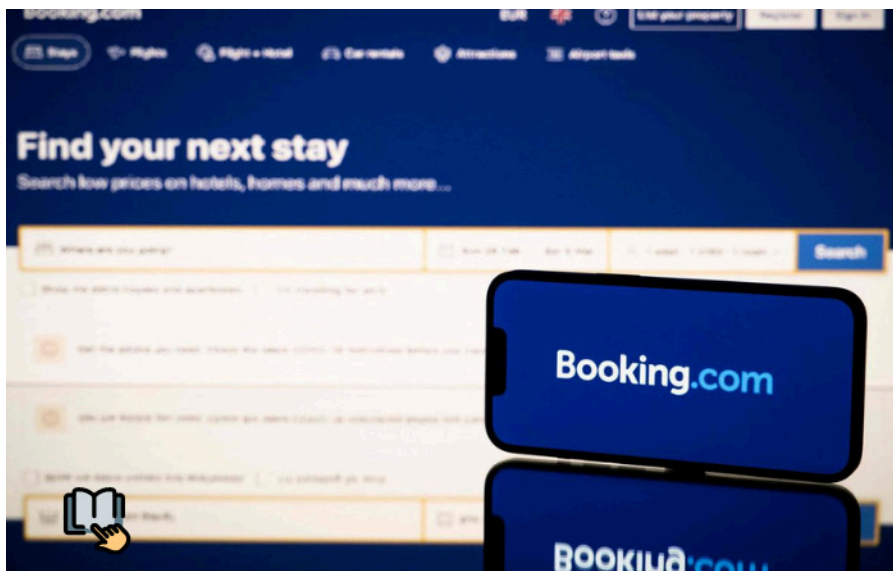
Booking.com

EUR

List your property

Register

Sign in

Stays

Flights

Flight + Hotel

Car rentals

Attractions

Airport taxis

Find your next stay

Search low prices on hotels, homes and much more...

Where are you going?

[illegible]

Search

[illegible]

Booking.com

Booking.com